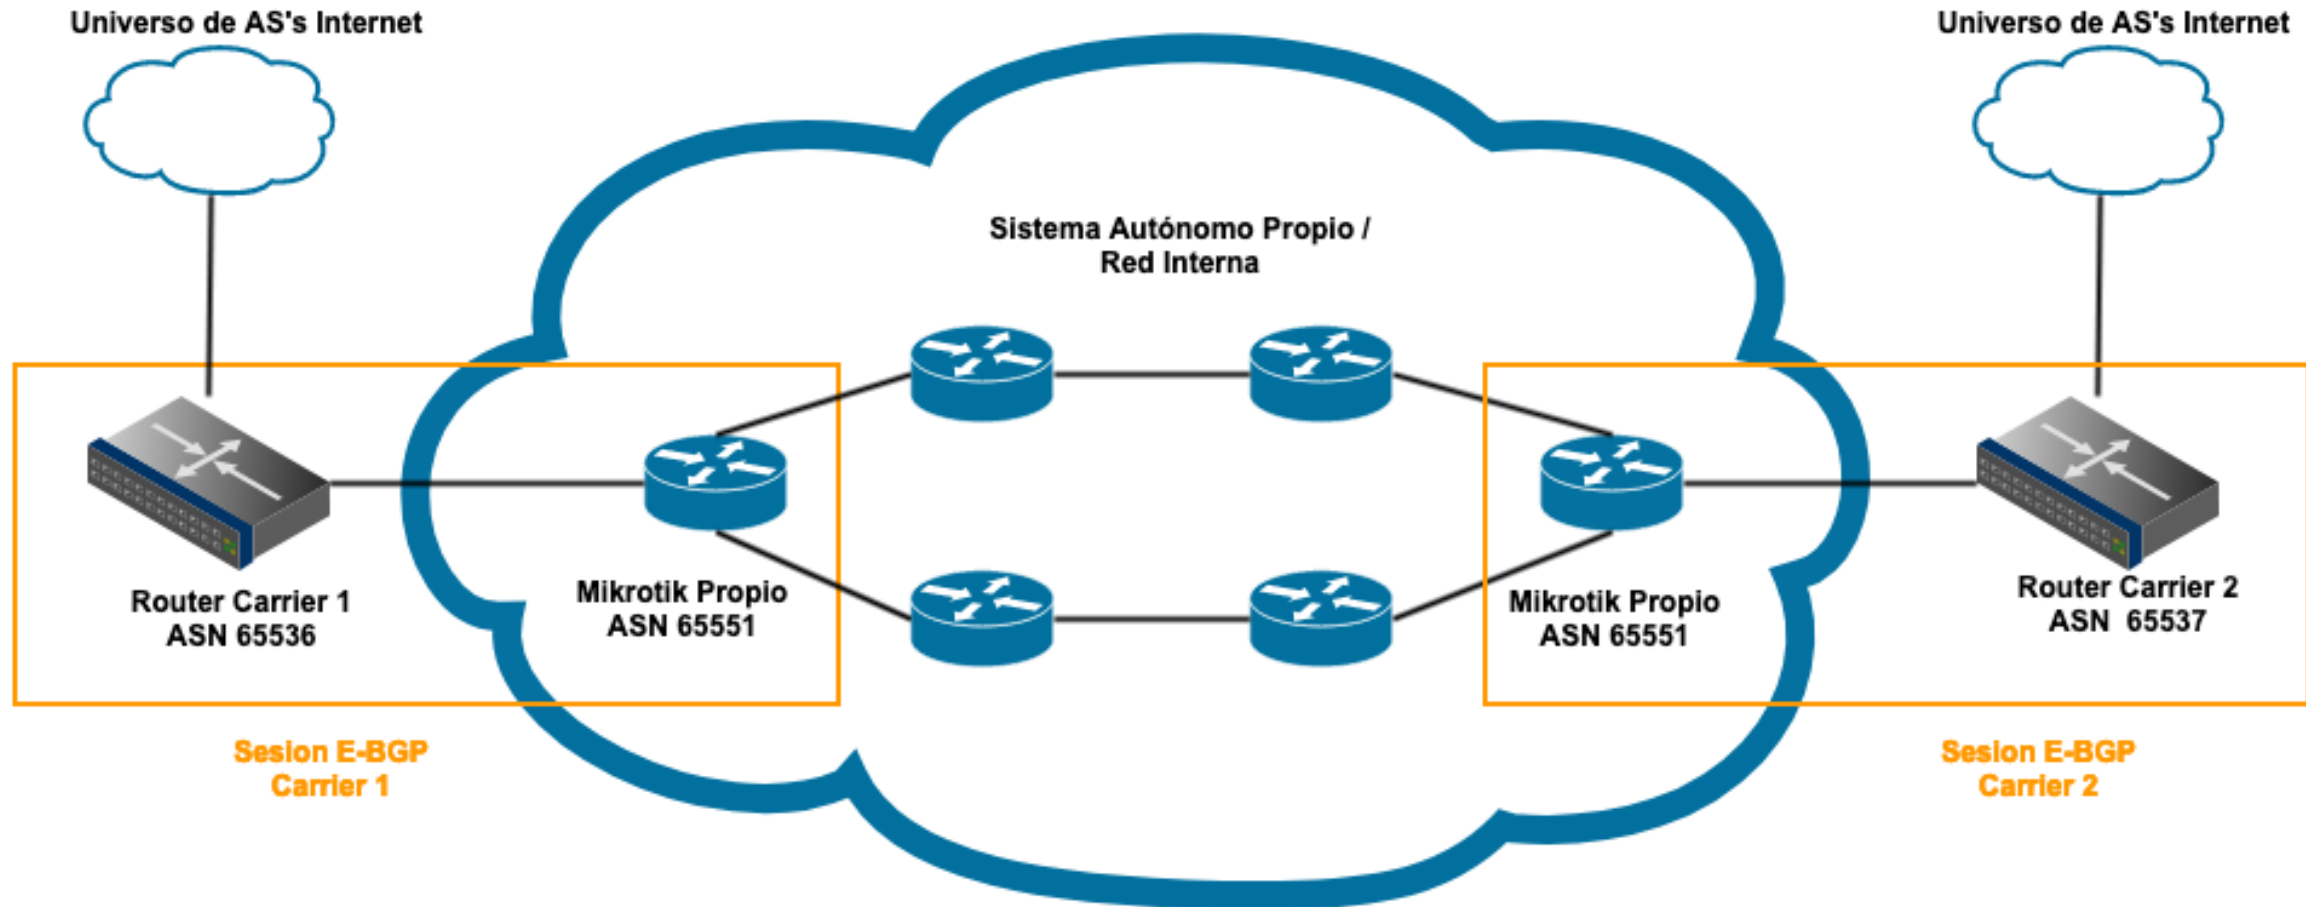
Universo de AS's Internet

Universo de AS's Internet

Sistema Autónomo Propio / Red Interna

Router Carrier 1
ASN 65536

Mikrotik Propio
ASN 65551

Mikrotik Propio
ASN 65551

Router Carrier 2
ASN 65537

Sesion E-BGP
Carrier 1

Sesion E-BGP
Carrier 2